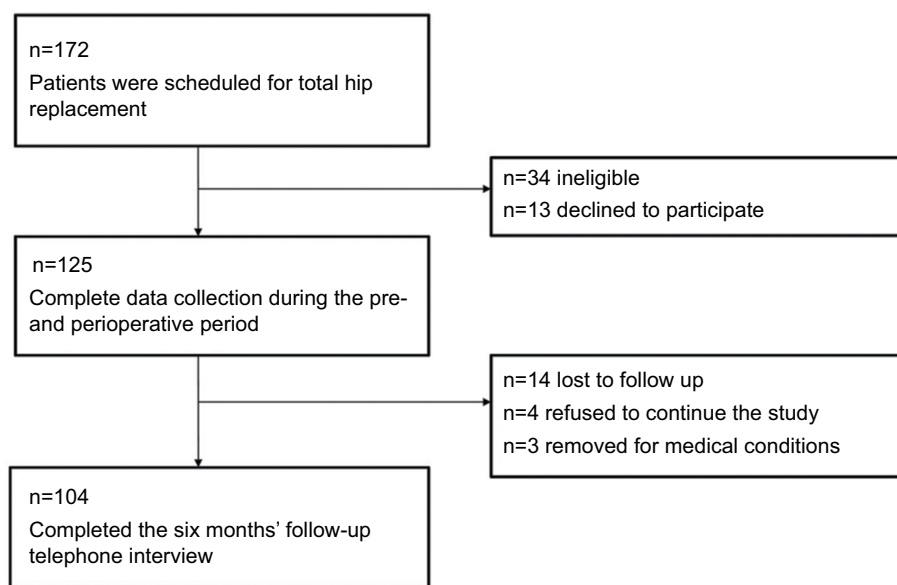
n=172
Patients were scheduled for total hip replacement

n=34 ineligible
n=13 declined to participate

n=125
Complete data collection during the pre- and perioperative period

n=14 lost to follow up
n=4 refused to continue the study
n=3 removed for medical conditions

n=104
Completed the six months' follow-up telephone interview